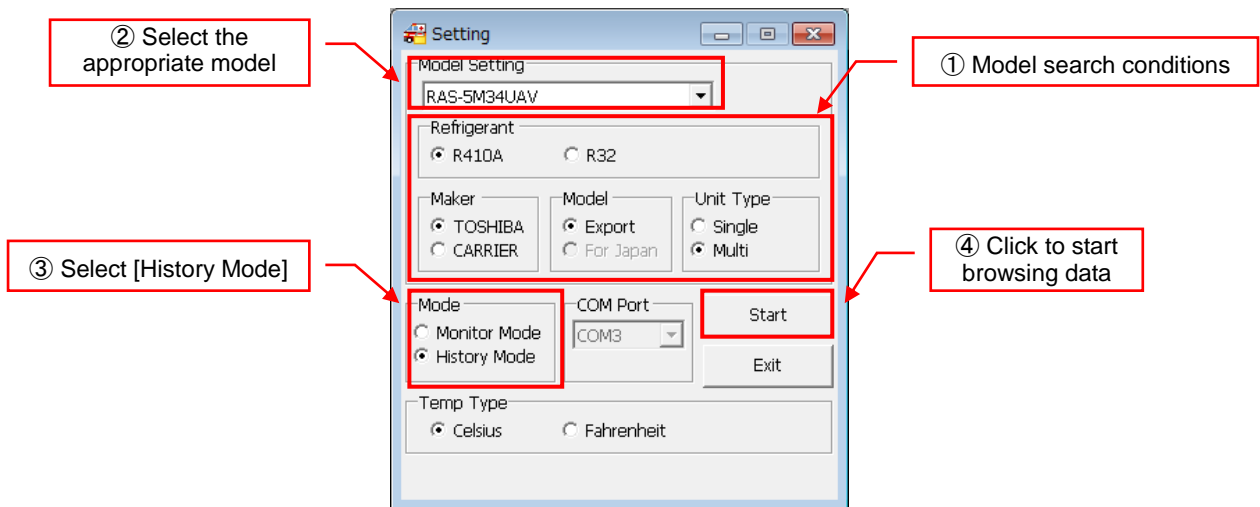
② Select the appropriate model

Setting

① Model search conditions

Model Setting

RAS-5M34UAV

Refrigerant

R410A

R32

Maker

TOSHIBA

CARRIER

Model

Export

For Japan

Unit Type

Single

Multi

③ Select [History Mode]

④ Click to start browsing data

Mode

Monitor Mode

History Mode

COM Port

COM3

Start

Exit

Temp Type

Celsius

Fahrenheit